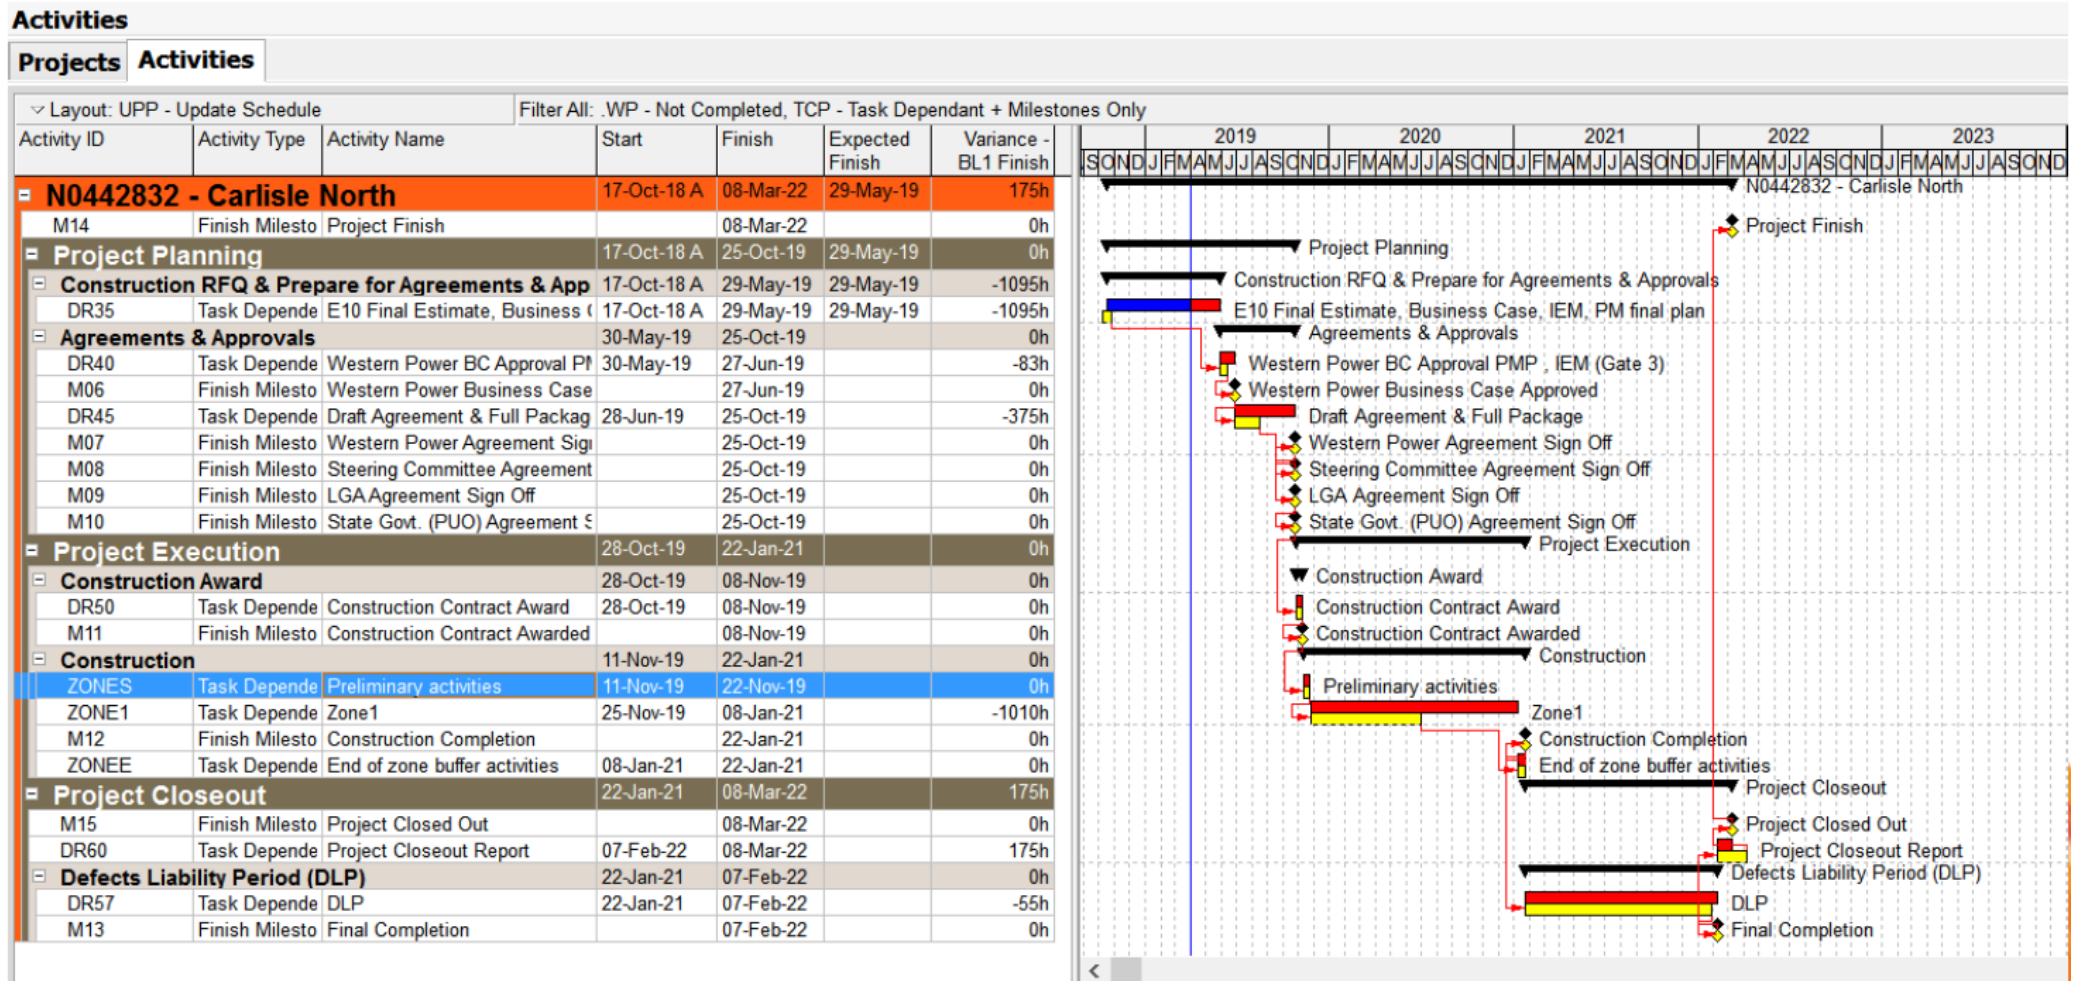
Activities

Projects | Activities

Layout: UPP - Update Schedule | Filter All: .WP - Not Completed, TCP - Task Dependant + Milestones Only

| Activity ID | Activity Type | Activity Name | Start | Finish | Expected Finish | Variance - BL1 Finish |
|---|---|---|---|---|---|---|
| N0442832 - Carlisle North | | | 17-Oct-18 A | 08-Mar-22 | 29-May-19 | 175h |
| M14 | Finish Milesto | Project Finish | | 08-Mar-22 | | 0h |
| Project Planning | | | 17-Oct-18 A | 25-Oct-19 | 29-May-19 | 0h |
| Construction RFQ & Prepare for Agreements & App | | | 17-Oct-18 A | 29-May-19 | 29-May-19 | -1095h |
| DR35 | Task Depende | E10 Final Estimate, Business ( | 17-Oct-18 A | 29-May-19 | 29-May-19 | -1095h |
| Agreements & Approvals | | | 30-May-19 | 25-Oct-19 | | 0h |
| DR40 | Task Depende | Western Power BC Approval PI | 30-May-19 | 27-Jun-19 | | -83h |
| M06 | Finish Milesto | Western Power Business Case | | 27-Jun-19 | | 0h |
| DR45 | Task Depende | Draft Agreement & Full Packag | 28-Jun-19 | 25-Oct-19 | | -375h |
| M07 | Finish Milesto | Western Power Agreement Sig | | 25-Oct-19 | | 0h |
| M08 | Finish Milesto | Steering Committee Agreement | | 25-Oct-19 | | 0h |
| M09 | Finish Milesto | LGA Agreement Sign Off | | 25-Oct-19 | | 0h |
| M10 | Finish Milesto | State Govt. (PUO) Agreement S | | 25-Oct-19 | | 0h |
| Project Execution | | | 28-Oct-19 | 22-Jan-21 | | 0h |
| Construction Award | | | 28-Oct-19 | 08-Nov-19 | | 0h |
| DR50 | Task Depende | Construction Contract Award | 28-Oct-19 | 08-Nov-19 | | 0h |
| M11 | Finish Milesto | Construction Contract Awarded | | 08-Nov-19 | | 0h |
| Construction | | | 11-Nov-19 | 22-Jan-21 | | 0h |
| ZONES | Task Depende | Preliminary activities | 11-Nov-19 | 22-Nov-19 | | 0h |
| ZONE1 | Task Depende | Zone1 | 25-Nov-19 | 08-Jan-21 | | -1010h |
| M12 | Finish Milesto | Construction Completion | | 22-Jan-21 | | 0h |
| ZONEE | Task Depende | End of zone buffer activities | 08-Jan-21 | 22-Jan-21 | | 0h |
| Project Closeout | | | 22-Jan-21 | 08-Mar-22 | | 175h |
| M15 | Finish Milesto | Project Closed Out | | 08-Mar-22 | | 0h |
| DR60 | Task Depende | Project Closeout Report | 07-Feb-22 | 08-Mar-22 | | 175h |
| Defects Liability Period (DLP) | | | 22-Jan-21 | 07-Feb-22 | | 0h |
| DR57 | Task Depende | DLP | 22-Jan-21 | 07-Feb-22 | | -55h |
| M13 | Finish Milesto | Final Completion | | 07-Feb-22 | | 0h |

2019 2020 2021 2022 2023
S O N D J F M A M J J A S O N D J F M A M J J A S O N D J F M A M J J A S O N D J F M A M J J A S O N D J F M A M J J A S O N D

N0442832 - Carlisle North
Project Finish
Project Planning
Construction RFQ & Prepare for Agreements & Approvals
E10 Final Estimate, Business Case, IEM, PM final plan
Agreements & Approvals
Western Power BC Approval PMP , IEM (Gate 3)
Western Power Business Case Approved
Draft Agreement & Full Package
Western Power Agreement Sign Off
Steering Committee Agreement Sign Off
LGA Agreement Sign Off
State Govt. (PUO) Agreement Sign Off
Project Execution
Construction Award
Construction Contract Award
Construction Contract Awarded
Construction
Preliminary activities
Zone1
Construction Completion
End of zone buffer activities
Project Closeout
Project Closed Out
Project Closeout Report
Defects Liability Period (DLP)
DLP
Final Completion